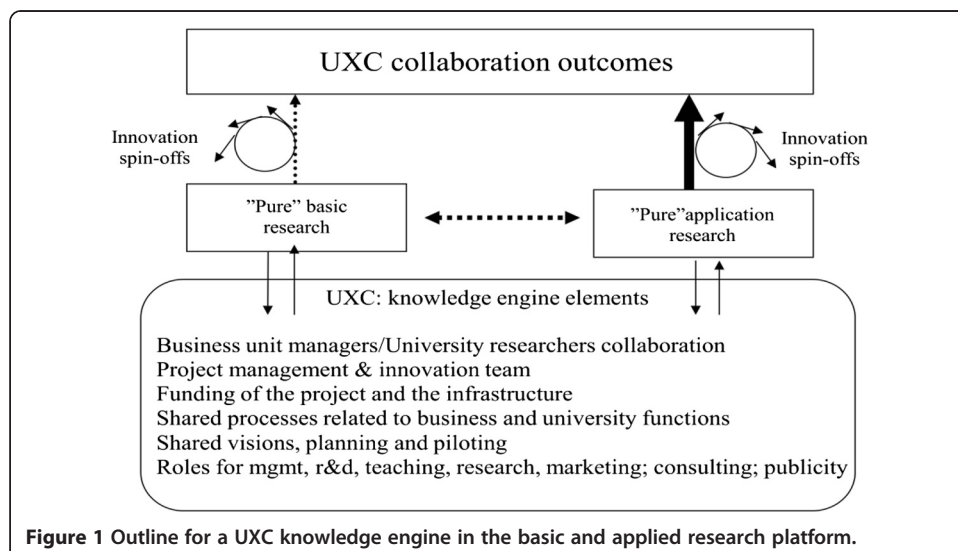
UXC collaboration outcomes

Innovation spin-offs

Innovation spin-offs

”Pure” basic research

”Pure”application research

UXC: knowledge engine elements

Business unit managers/University researchers collaboration
Project management & innovation team
Funding of the project and the infrastructure
Shared processes related to business and university functions
Shared visions, planning and piloting
Roles for mgmt, r&d, teaching, research, marketing; consulting; publicity

Figure 1 Outline for a UXC knowledge engine in the basic and applied research platform.